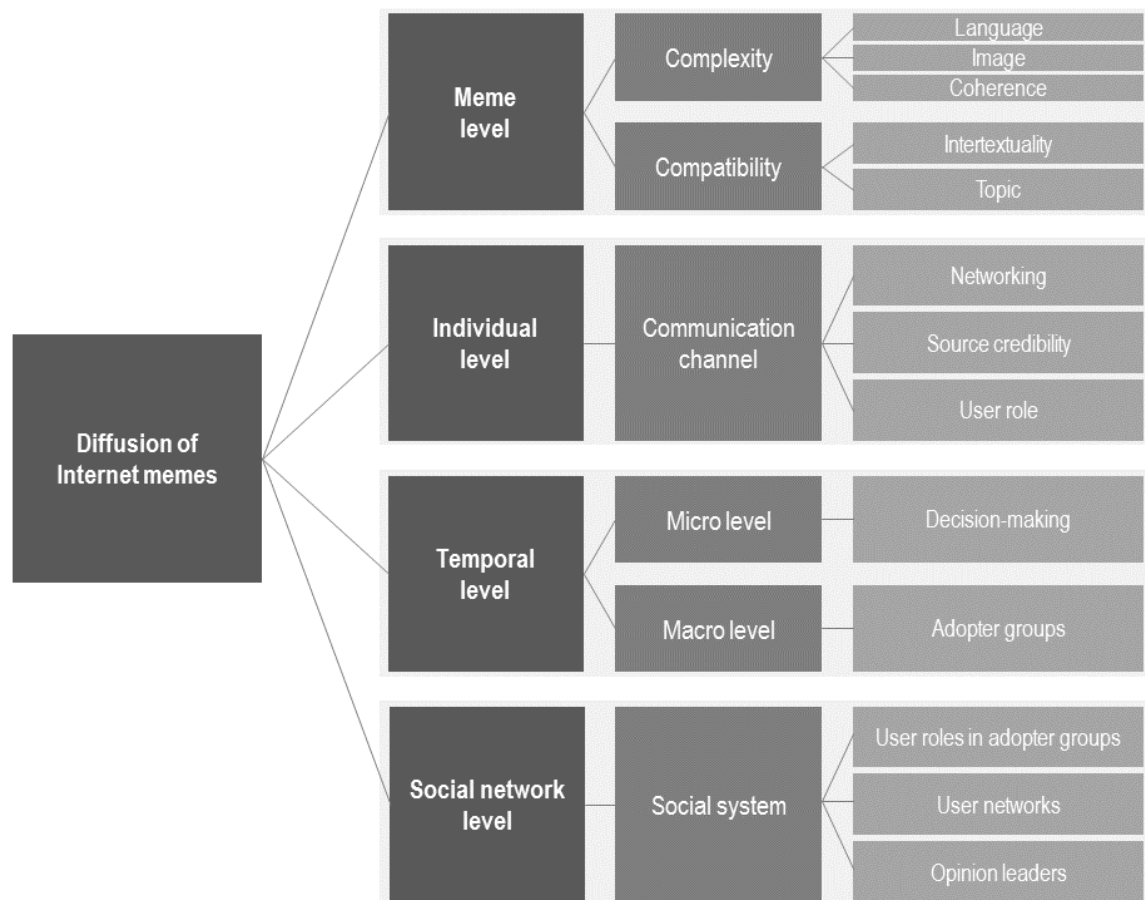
Diffusion of Internet memes

Meme level

Complexity

Language

Image

Coherence

Compatibility

Intertextuality

Topic

Individual level

Communication channel

Networking

Source credibility

User role

Temporal level

Micro level

Decision-making

Macro level

Adopter groups

Social network level

Social system

User roles in adopter groups

User networks

Opinion leaders